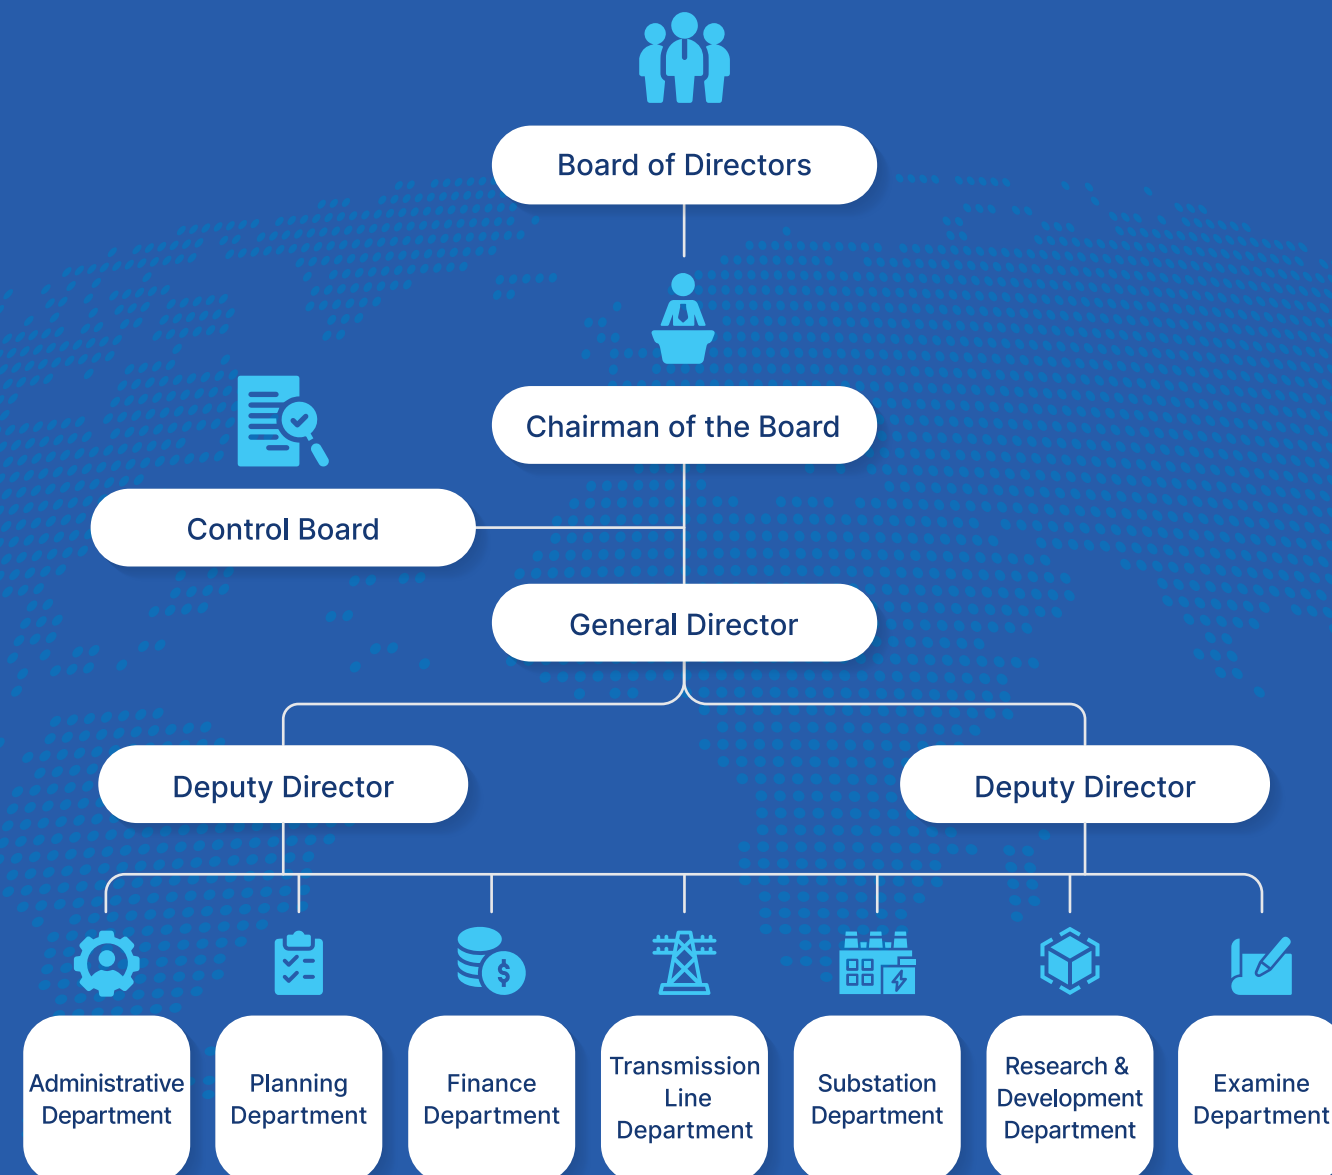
Board of Directors

Chairman of the Board

Control Board

General Director

Deputy Director

Deputy Director

Administrative Department

Planning Department

Finance Department

Transmission Line Department

Substation Department

Research & Development Department

Examine Department